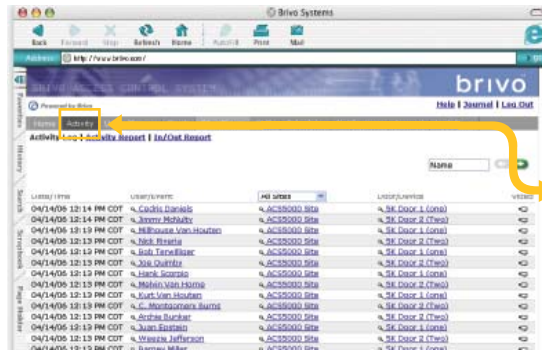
Brivo Systems

Back Forward Stop Refresh Home AutoFill Print Mail

Address http://www.brivo.com/

brivo

Powered by Brivo

Help | Journal | Log Out

Home Activity

Activity Log | Activity Report | In/Out Report

Name

Favorites History Search Scrapbook Page Holder

| Date/Time | User/Event | All Sites | Door/Device | Video |
|---|---|---|---|---|
| 04/14/06 12:14 PM CDT | Cedric Daniels | ACS5000 Site | 5K Door 1 (one) | |
| 04/14/06 12:14 PM CDT | Jimmy McNulty | ACS5000 Site | 5K Door 2 (Two) | |
| 04/14/06 12:13 PM CDT | Millhouse Van Houten | ACS5000 Site | 5K Door 2 (Two) | |
| 04/14/06 12:13 PM CDT | Nick Riviera | ACS5000 Site | 5K Door 2 (Two) | |
| 04/14/06 12:13 PM CDT | Bob Terwilliger | ACS5000 Site | 5K Door 1 (one) | |
| 04/14/06 12:13 PM CDT | Joe Quimby | ACS5000 Site | 5K Door 1 (one) | |
| 04/14/06 12:13 PM CDT | Hank Scorpio | ACS5000 Site | 5K Door 2 (Two) | |
| 04/14/06 12:13 PM CDT | Melvin Van Horne | ACS5000 Site | 5K Door 2 (Two) | |
| 04/14/06 12:13 PM CDT | Kurt Van Houten | ACS5000 Site | 5K Door 1 (one) | |
| 04/14/06 12:13 PM CDT | C. Montgomery Burns | ACS5000 Site | 5K Door 2 (Two) | |
| 04/14/06 12:13 PM CDT | Archie Bunker | ACS5000 Site | 5K Door 1 (one) | |
| 04/14/06 12:13 PM CDT | Juan Epstein | ACS5000 Site | 5K Door 2 (Two) | |
| 04/14/06 12:13 PM CDT | Weezie Jefferson | ACS5000 Site | 5K Door 2 (Two) | |
| 04/14/06 12:13 PM CDT | Barney Miller | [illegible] | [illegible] | |